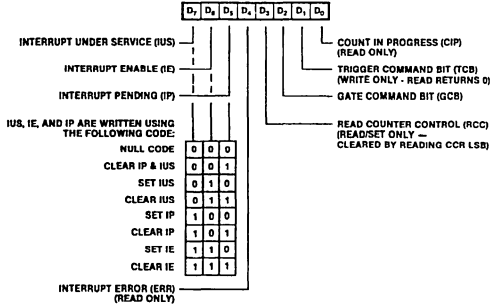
$D_7$ $D_6$ $D_5$ $D_4$ $D_3$ $D_2$ $D_1$ $D_0$

INTERRUPT UNDER SERVICE (IUS)

INTERRUPT ENABLE (IE)

INTERRUPT PENDING (IP)

IUS, IE, AND IP ARE WRITTEN USING THE FOLLOWING CODE:

| | | | |
|---|---|---|---|
| NULL CODE | 0 | 0 | 0 |
| CLEAR IP & IUS | 0 | 0 | 1 |
| SET IUS | 0 | 1 | 0 |
| CLEAR IUS | 0 | 1 | 1 |
| SET IP | 1 | 0 | 0 |
| CLEAR IP | 1 | 0 | 1 |
| SET IE | 1 | 1 | 0 |
| CLEAR IE | 1 | 1 | 1 |

INTERRUPT ERROR (ERR) (READ ONLY)

COUNT IN PROGRESS (CIP) (READ ONLY)

TRIGGER COMMAND BIT (TCB) (WRITE ONLY - READ RETURNS 0)

GATE COMMAND BIT (GCB)

READ COUNTER CONTROL (RCC) (READ/SET ONLY — CLEARED BY READING CCR LSB)